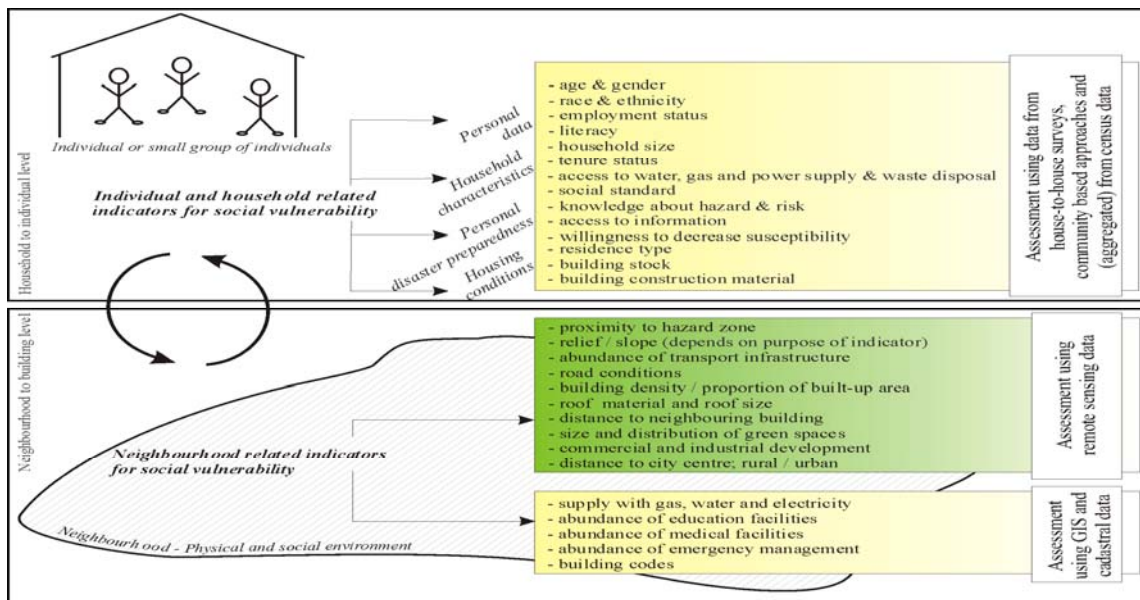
Household to individual level

Individual or small group of individuals

Individual and household related indicators for social vulnerability

Personal data

Household characteristics

Personal disaster preparedness

Housing conditions

- age & gender
- race & ethnicity
- employment status
- literacy
- household size
- tenure status
- access to water, gas and power supply & waste disposal
- social standard
- knowledge about hazard & risk
- access to information
- willingness to decrease susceptibility
- residence type
- building stock
- building construction material

Assessment using data from house-to-house surveys, community based approaches and (aggregated) from census data

Neighbourhood to building level

Neighbourhood related indicators for social vulnerability

Neighbourhood - Physical and social environment

- proximity to hazard zone
- relief / slope (depends on purpose of indicator)
- abundance of transport infrastructure
- road conditions
- building density / proportion of built-up area
- roof material and roof size
- distance to neighbouring building
- size and distribution of green spaces
- commercial and industrial development
- distance to city centre; rural / urban

Assessment using remote sensing data

- supply with gas, water and electricity
- abundance of education facilities
- abundance of medical facilities
- abundance of emergency management
- building codes

Assessment using GIS and cadastral data